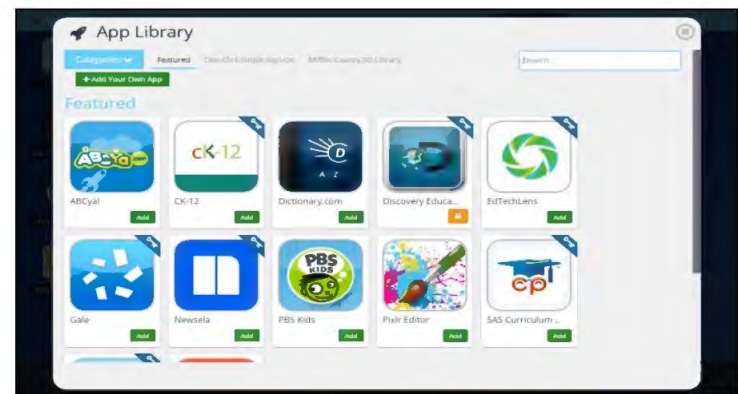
App Library

Categories

Featured

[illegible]

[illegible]

Search

+ Add Your Own App

Featured

ABCya!

Add

CK-12

Add

Dictionary.com

Add

Discovery Educa...

EdTechLens

Add

Gale

Add

Newsela

Add

PBS Kids

Add

Pixlr Editor

Add

SAS Curriculum ...

Add